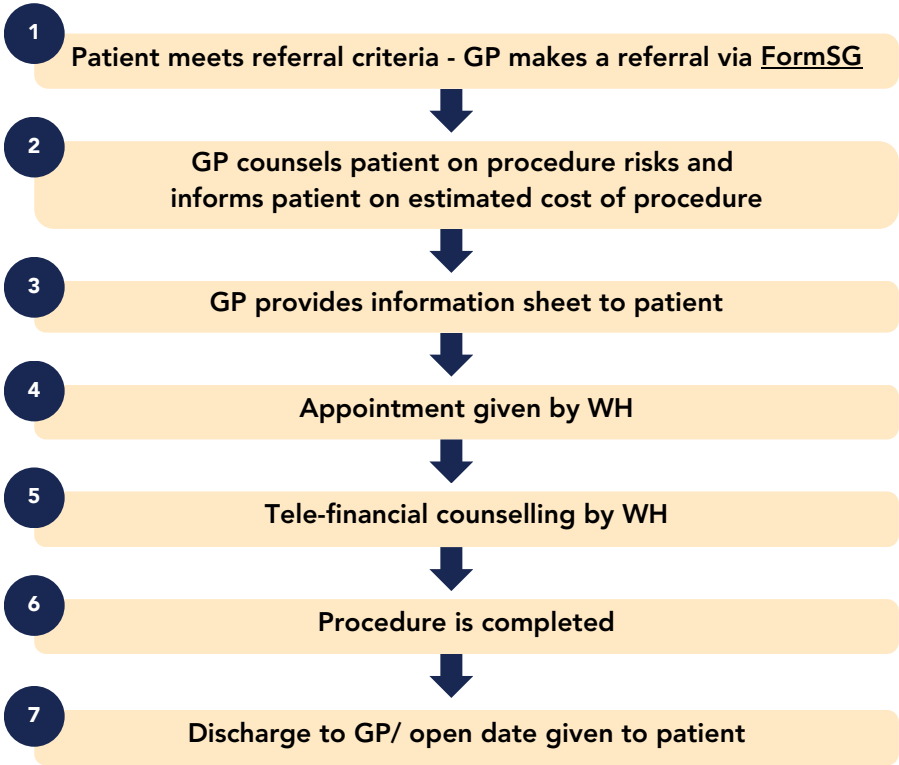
1
Patient meets referral criteria - GP makes a referral via FormSG

2
GP counsels patient on procedure risks and informs patient on estimated cost of procedure

3
GP provides information sheet to patient

4
Appointment given by WH

5
Tele-financial counselling by WH

6
Procedure is completed

7
Discharge to GP/ open date given to patient